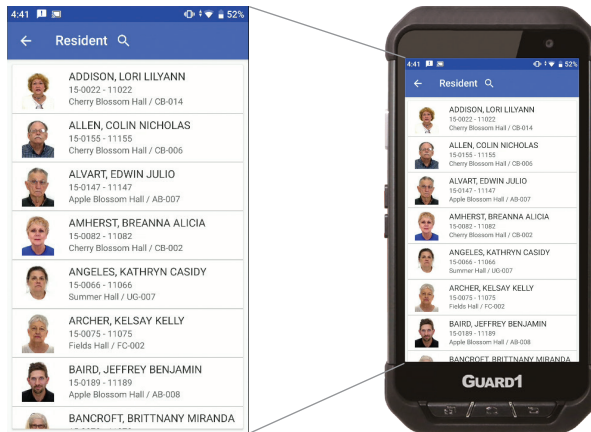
4:41 52%

Resident

ADDISON, LORI LILYANN
15-0022 - 11022
Cherry Blossom Hall / CB-014

ALLEN, COLIN NICHOLAS
15-0155 - 11155
Cherry Blossom Hall / CB-006

ALVART, EDWIN JULIO
15-0147 - 11147
Apple Blossom Hall / AB-007

AMHERST, BREANNA ALICIA
15-0082 - 11082
Cherry Blossom Hall / CB-002

ANGELES, KATHRYN CASIDY
15-0066 - 11066
Summer Hall / UG-007

ARCHER, KELSAY KELLY
15-0075 - 11075
Fields Hall / FC-002

BAIRD, JEFFREY BENJAMIN
15-0189 - 11189
Apple Blossom Hall / AB-008

BANCROFT, BRITTNANY MIRANDA

4:41 52%

Resident

ADDISON, LORI LILYANN
15-0022 - 11022
Cherry Blossom Hall / CB-014

ALLEN, COLIN NICHOLAS
15-0155 - 11155
Cherry Blossom Hall / CB-006

ALVART, EDWIN JULIO
15-0147 - 11147
Apple Blossom Hall / AB-007

AMHERST, BREANNA ALICIA
15-0082 - 11082
Cherry Blossom Hall / CB-002

ANGELES, KATHRYN CASIDY
15-0066 - 11066
Summer Hall / UG-007

ARCHER, KELSAY KELLY
15-0075 - 11075
Fields Hall / FC-002

BAIRD, JEFFREY BENJAMIN
15-0189 - 11189
Apple Blossom Hall / AB-008

BANCROFT, BRITTNANY MIRANDA

GUARD1